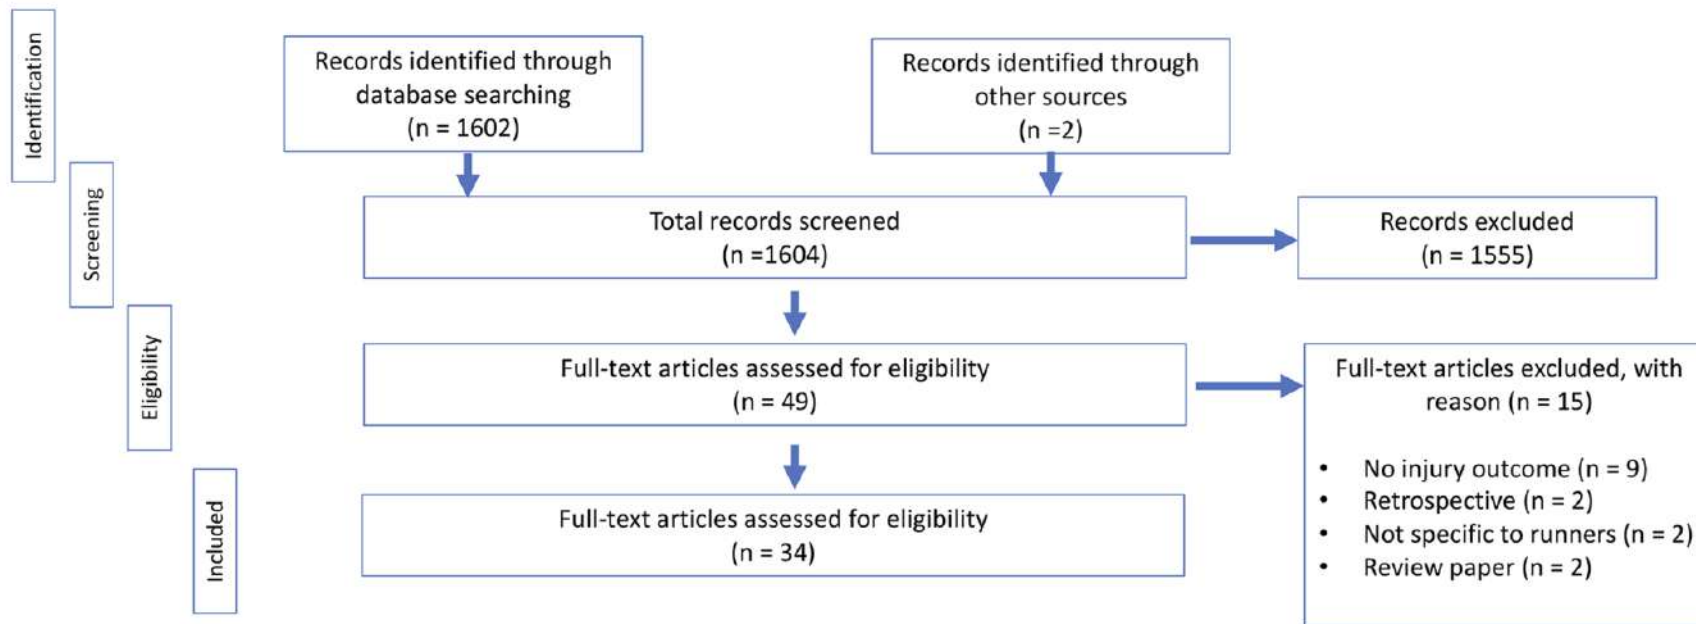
Identification

Screening

Eligibility

Included

Records identified through database searching (n = 1602)

Records identified through other sources (n =2)

Total records screened (n =1604)

Records excluded (n = 1555)

Full-text articles assessed for eligibility (n = 49)

Full-text articles excluded, with reason (n = 15)

• No injury outcome (n = 9)
• Retrospective (n = 2)
• Not specific to runners (n = 2)
• Review paper (n = 2)

Full-text articles assessed for eligibility (n = 34)